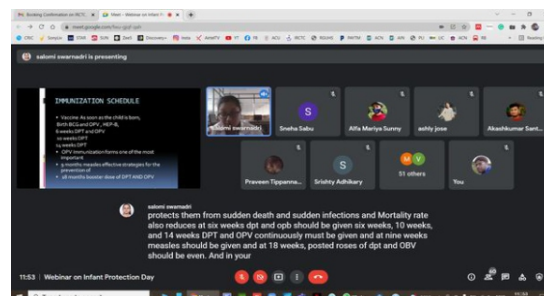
Booking Confirmation on IRCTC | Meet - Webinar on Infant P

meet.google.com/hcu-jjgd-pph

salomi swarnadri is presenting

IMMUNIZATION SCHEDULE

Vaccine: As soon as the child is born, Birth BCG and OPV , HEP-B, 6 weeks DPT and OPV 10 weeks DPT 14 weeks DPT

OPV immunization forms one of the most important

9 months measles effective strategies for the prevention of

18 months booster dose of DPT AND OPV

salomi swarnadri

Sneha Sabu

Alfa Mariya Sunny

ashly jose

Akashkumar Sant...

Praveen Tippanna...

Srishty Adhikary

51 others

You

salomi swarnadri

protects them from sudden death and sudden infections and Mortality rate also reduces at six weeks dpt and opb should be given six weeks, 10 weeks, and 14 weeks DPT and OPV continuously must be given and at nine weeks measles should be given and at 18 weeks, posted roses of dpt and OBV should be even. And in your

11:53 | Webinar on Infant Protection Day